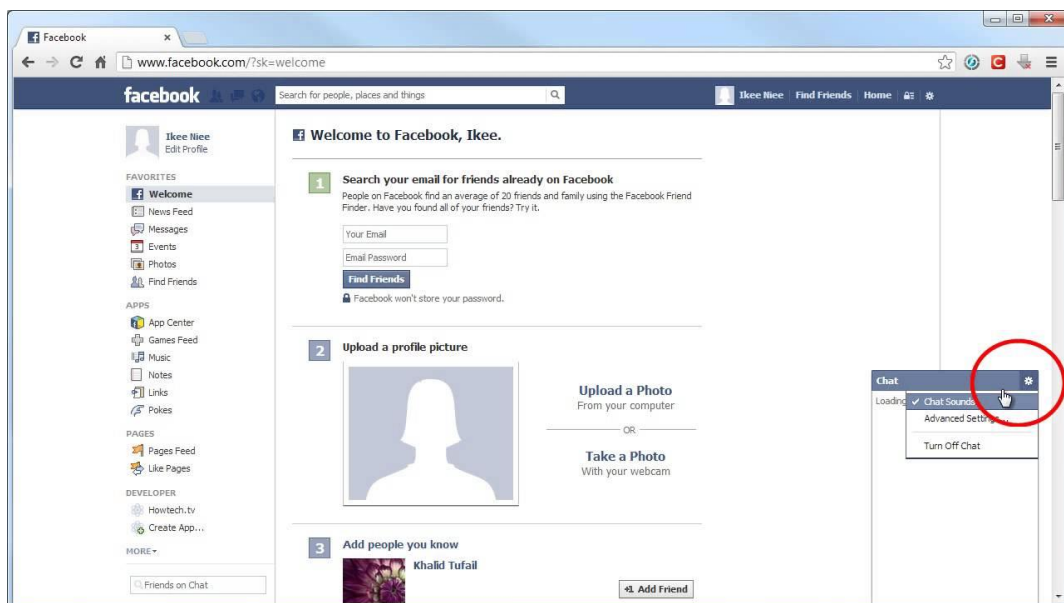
Facebook ×

www.facebook.com/?sk=welcome

facebook

Search for people, places and things

Ikee Niee | Find Friends | Home

Ikee Niee
Edit Profile

FAVORITES
Welcome
News Feed
Messages
Events
Photos
Find Friends

APPS
App Center
Games Feed
Music
Notes
Links
Pokes

PAGES
Pages Feed
Like Pages

DEVELOPER
Howtech.tv
Create App...

MORE

Friends on Chat

Welcome to Facebook, Ikee.

1 Search your email for friends already on Facebook

People on Facebook find an average of 20 friends and family using the Facebook Friend Finder. Have you found all of your friends? Try it.

Your Email

Email Password

Find Friends

Facebook won't store your password.

2 Upload a profile picture

Upload a Photo
From your computer

OR

Take a Photo
With your webcam

3 Add people you know

Khalid Tufail

Add Friend

Chat

Loading

✓ Chat Sounds

Advanced Settings...

Turn Off Chat